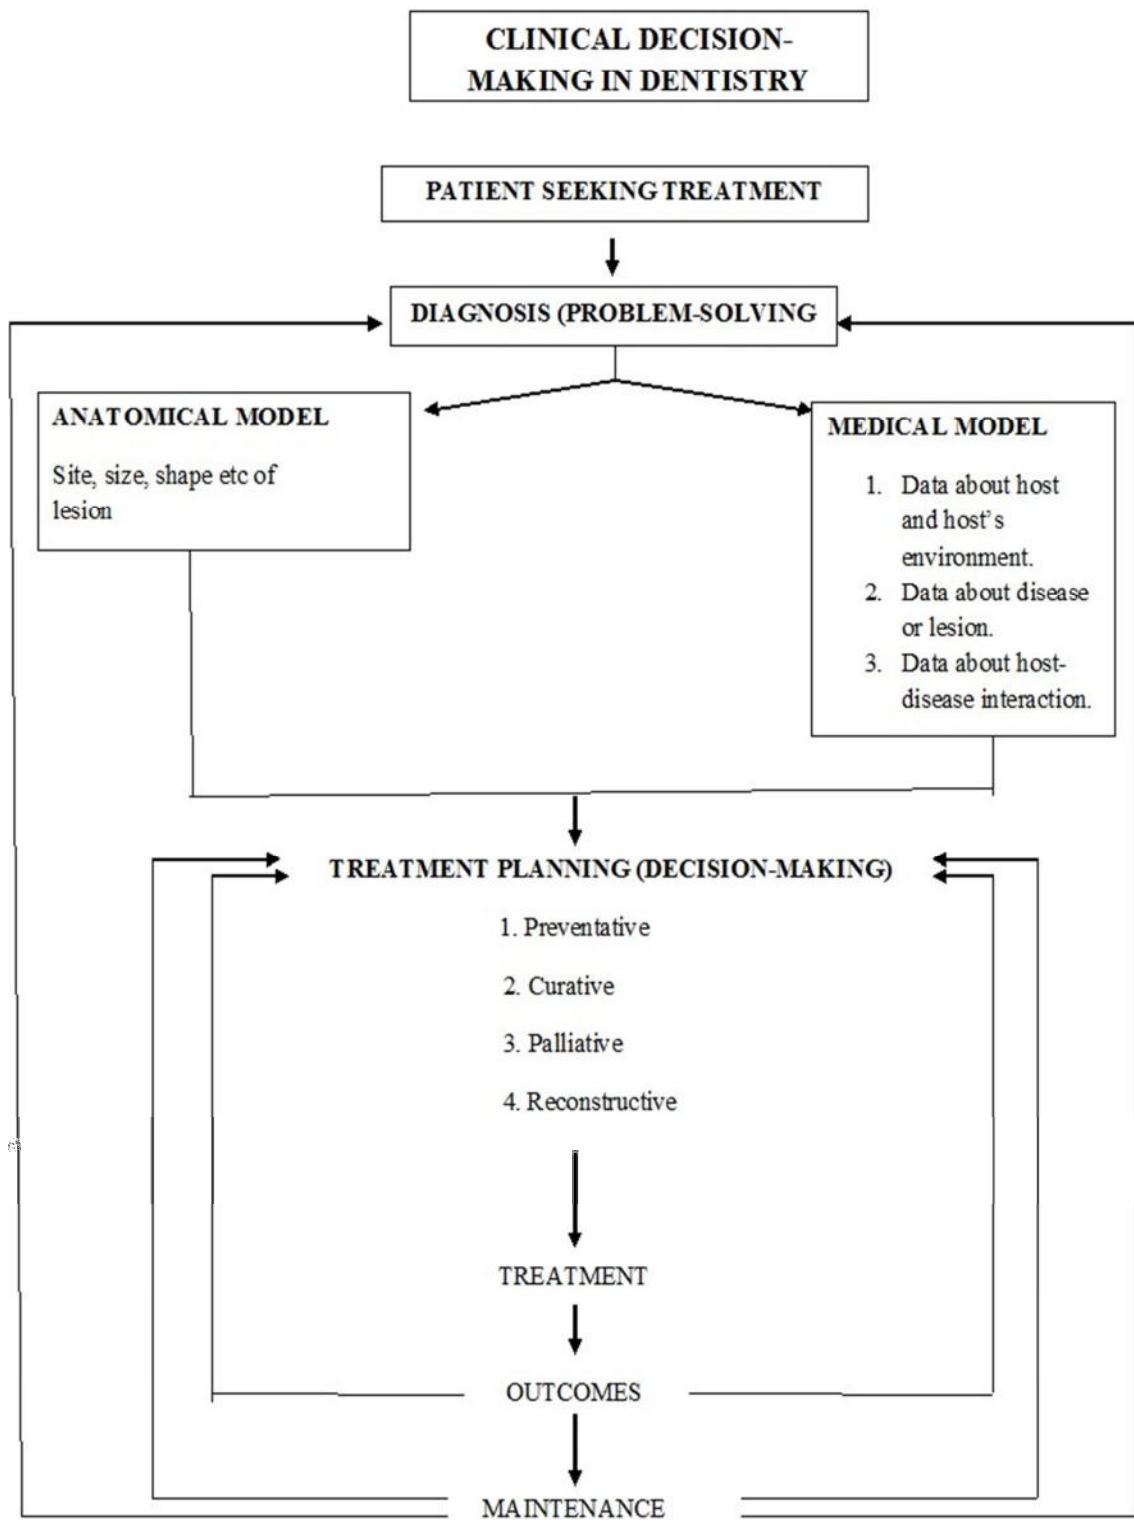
CLINICAL DECISION-MAKING IN DENTISTRY

PATIENT SEEKING TREATMENT

DIAGNOSIS (PROBLEM-SOLVING

ANATOMICAL MODEL

Site, size, shape etc of lesion

MEDICAL MODEL

1. Data about host and host's environment.
2. Data about disease or lesion.
3. Data about host-disease interaction.

TREATMENT PLANNING (DECISION-MAKING)

1. Preventative

2. Curative

3. Palliative

4. Reconstructive

TREATMENT

OUTCOMES

MAINTENANCE